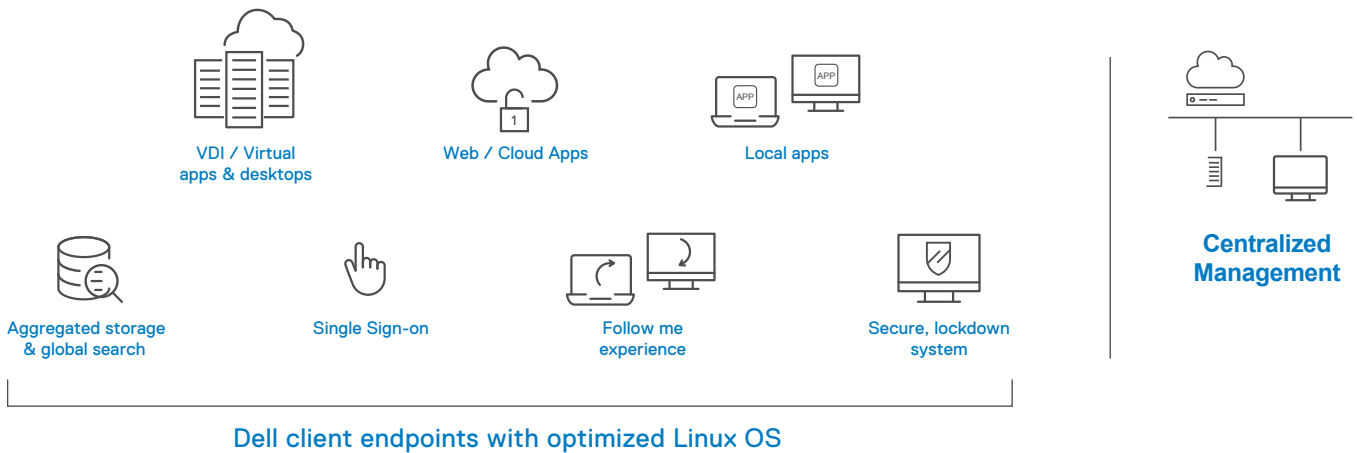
APP

APP

1

VDI / Virtual apps & desktops

Web / Cloud Apps

Local apps

Aggregated storage & global search

Single Sign-on

Follow me experience

Secure, lockdown system

Dell client endpoints with optimized Linux OS

Centralized Management